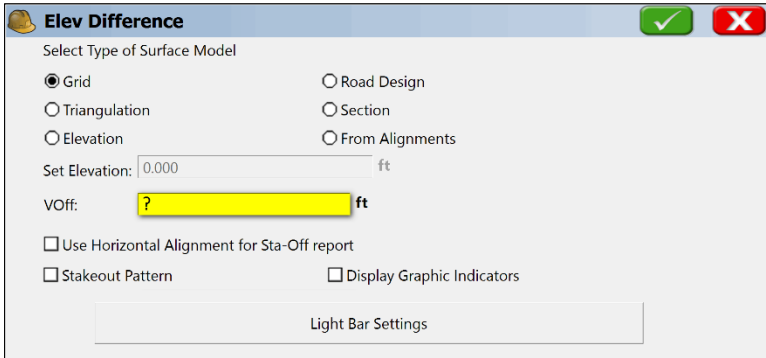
Elev Difference

Select Type of Surface Model

Grid
Triangulation
Elevation

Road Design
Section
From Alignments

Set Elevation: 0.000 ft

VOff: ? ft

Use Horizontal Alignment for Sta-Off report

Stakeout Pattern

Display Graphic Indicators

Light Bar Settings